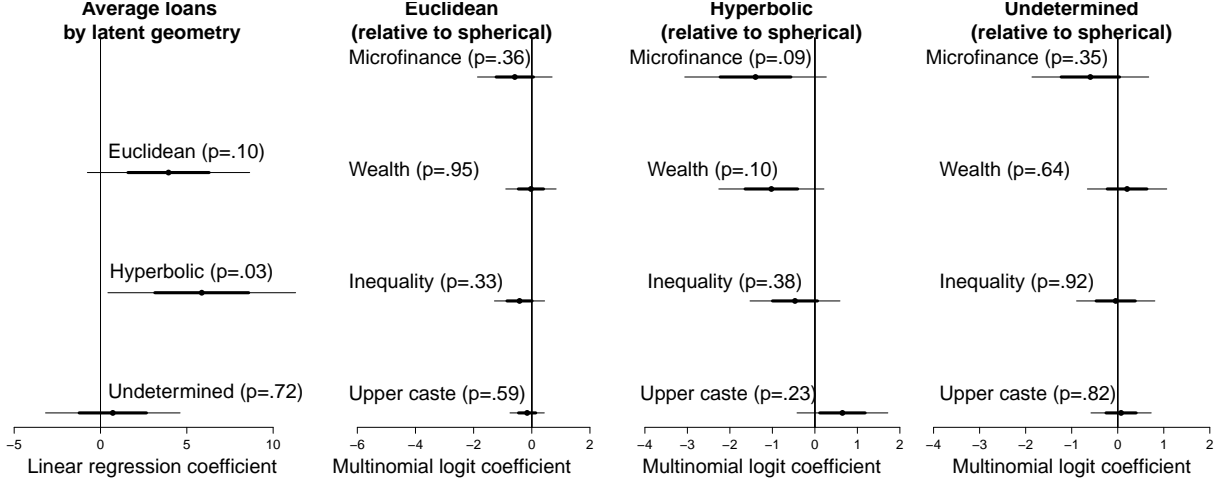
Average loans by latent geometry

Euclidean (p=.10)

Hyperbolic (p=.03)

Undetermined (p=.72)

−5 0 5 10

Linear regression coefficient

Euclidean (relative to spherical)

Microfinance (p=.36)

Wealth (p=.95)

Inequality (p=.33)

Upper caste (p=.59)

−6 −4 −2 0 2

Multinomial logit coefficient

Hyperbolic (relative to spherical)

Microfinance (p=.09)

Wealth (p=.10)

Inequality (p=.38)

Upper caste (p=.23)

−4 −3 −2 −1 0 1 2

Multinomial logit coefficient

Undetermined (relative to spherical)

Microfinance (p=.35)

Wealth (p=.64)

Inequality (p=.92)

Upper caste (p=.82)

−4 −3 −2 −1 0 1 2

Multinomial logit coefficient